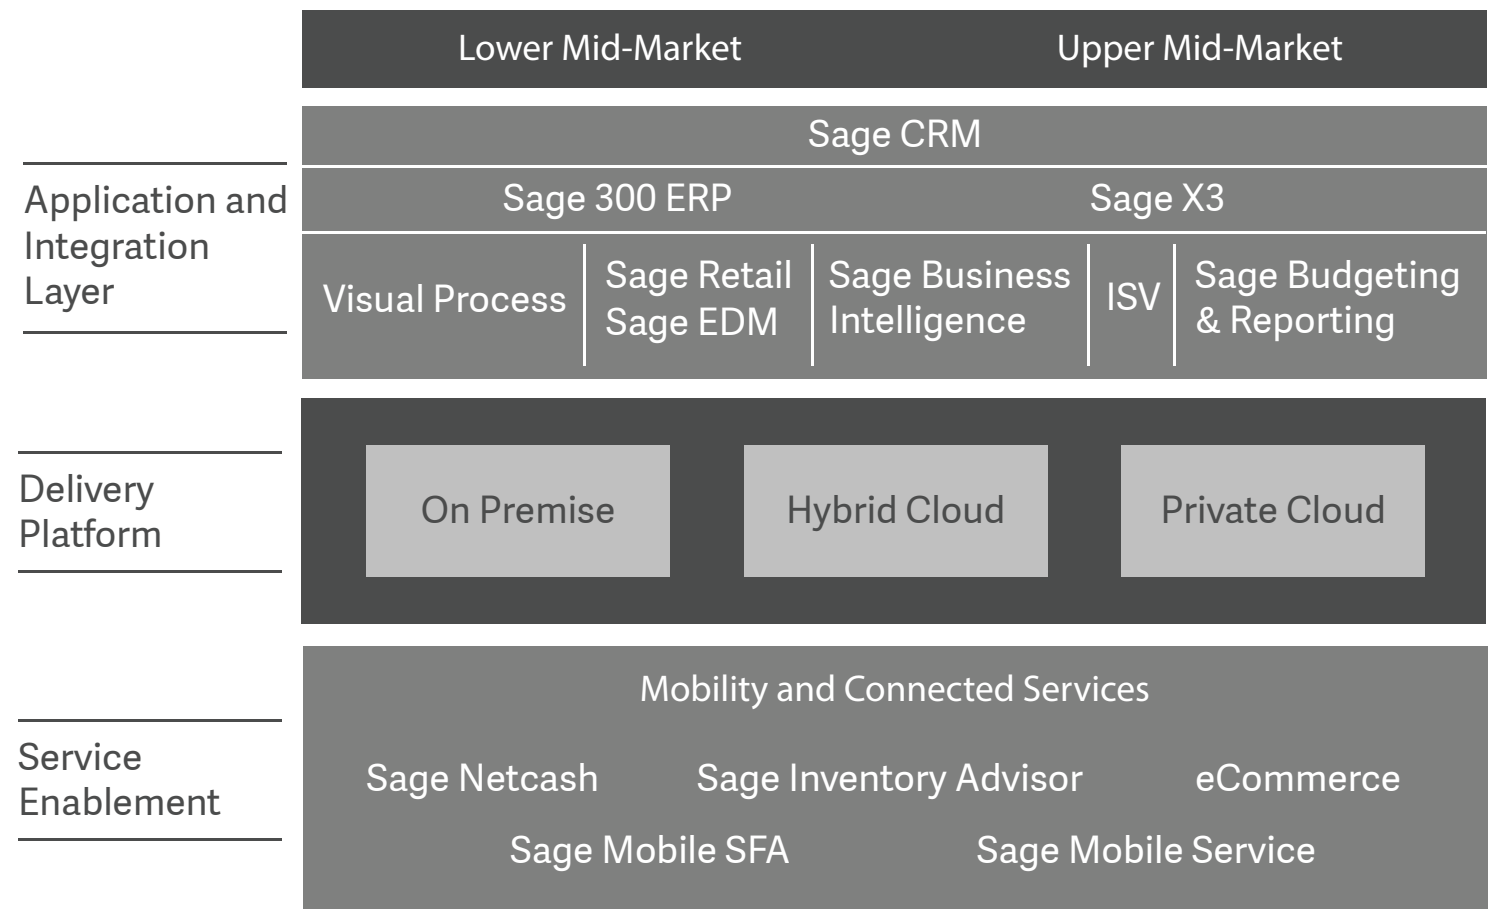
Lower Mid-Market Upper Mid-Market

Application and Integration Layer

Sage CRM

Sage 300 ERP Sage X3

Visual Process | Sage Retail Sage EDM | Sage Business Intelligence | ISV | Sage Budgeting & Reporting

Delivery Platform

On Premise Hybrid Cloud Private Cloud

Service Enablement

Mobility and Connected Services

Sage Netcash Sage Inventory Advisor eCommerce

Sage Mobile SFA Sage Mobile Service